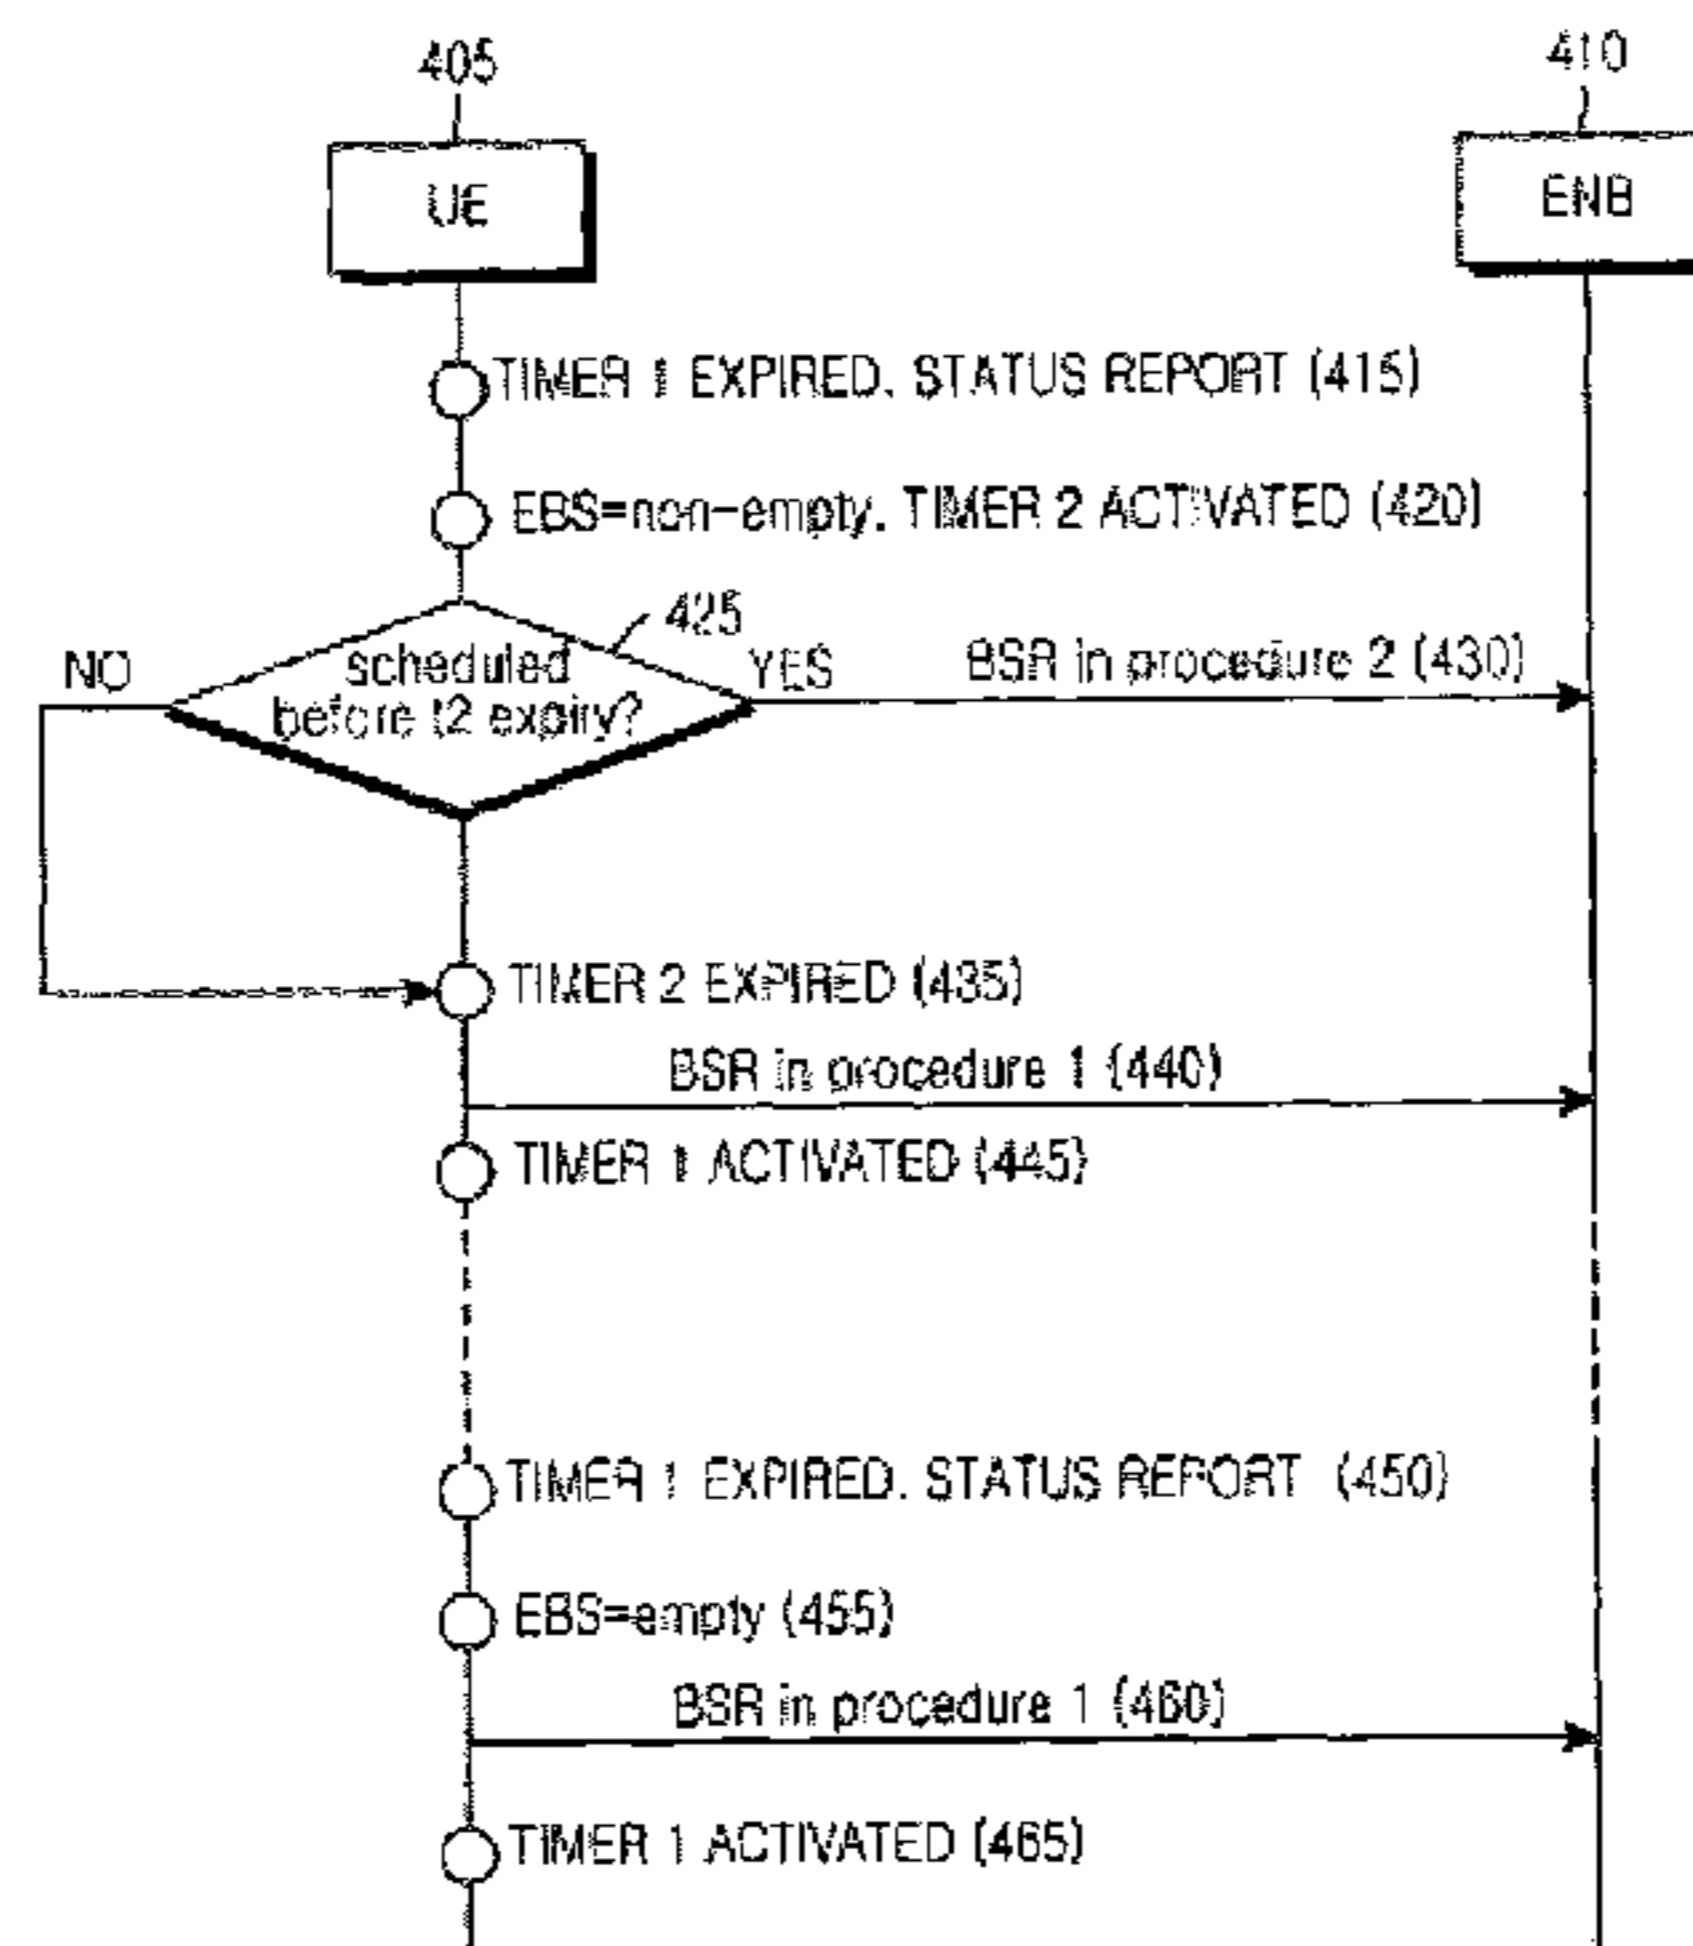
405

410

UE

ENB

TIMER 1 EXPIRED. STATUS REPORT (415)

EBS=non-empty. TIMER 2 ACTIVATED (420)

425

NO

scheduled before t2 expiry?

YES

BSR in procedure 2 (430)

TIMER 2 EXPIRED (435)

BSR in procedure 1 (440)

TIMER 1 ACTIVATED (445)

TIMER 1 EXPIRED. STATUS REPORT (450)

EBS=empty (455)

BSR in procedure 1 (460)

TIMER 1 ACTIVATED (465)